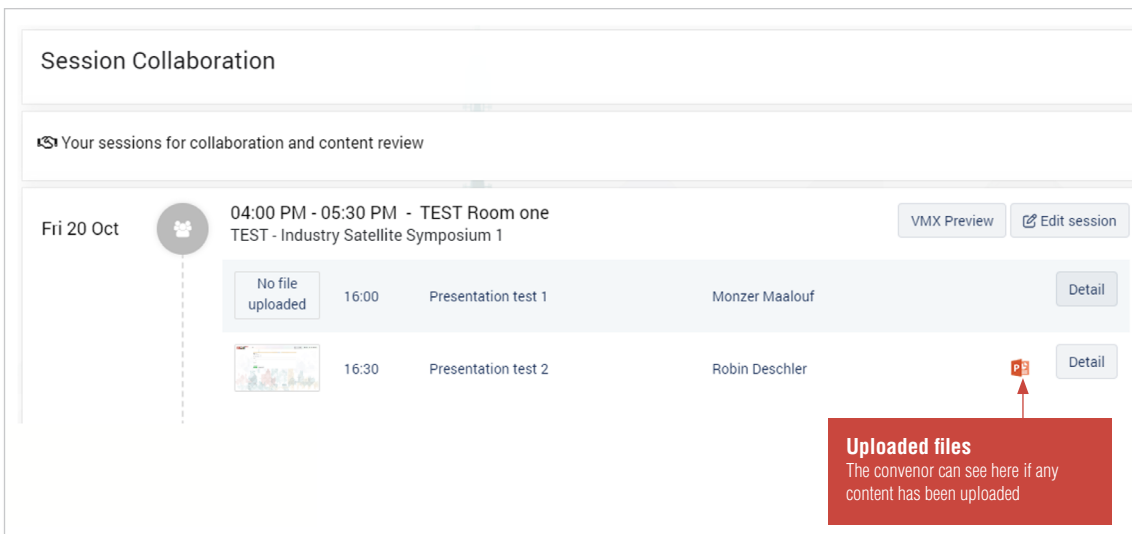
Session Collaboration

Your sessions for collaboration and content review

Fri 20 Oct

04:00 PM - 05:30 PM - TEST Room one
TEST - Industry Satellite Symposium 1

VMX Preview

Edit session

| No file uploaded | 16:00 | Presentation test 1 | Monzer Maalouf | Detail |
|---|---|---|---|---|
| | 16:30 | Presentation test 2 | Robin Deschler | Detail |

Uploaded files
The convenor can see here if any content has been uploaded